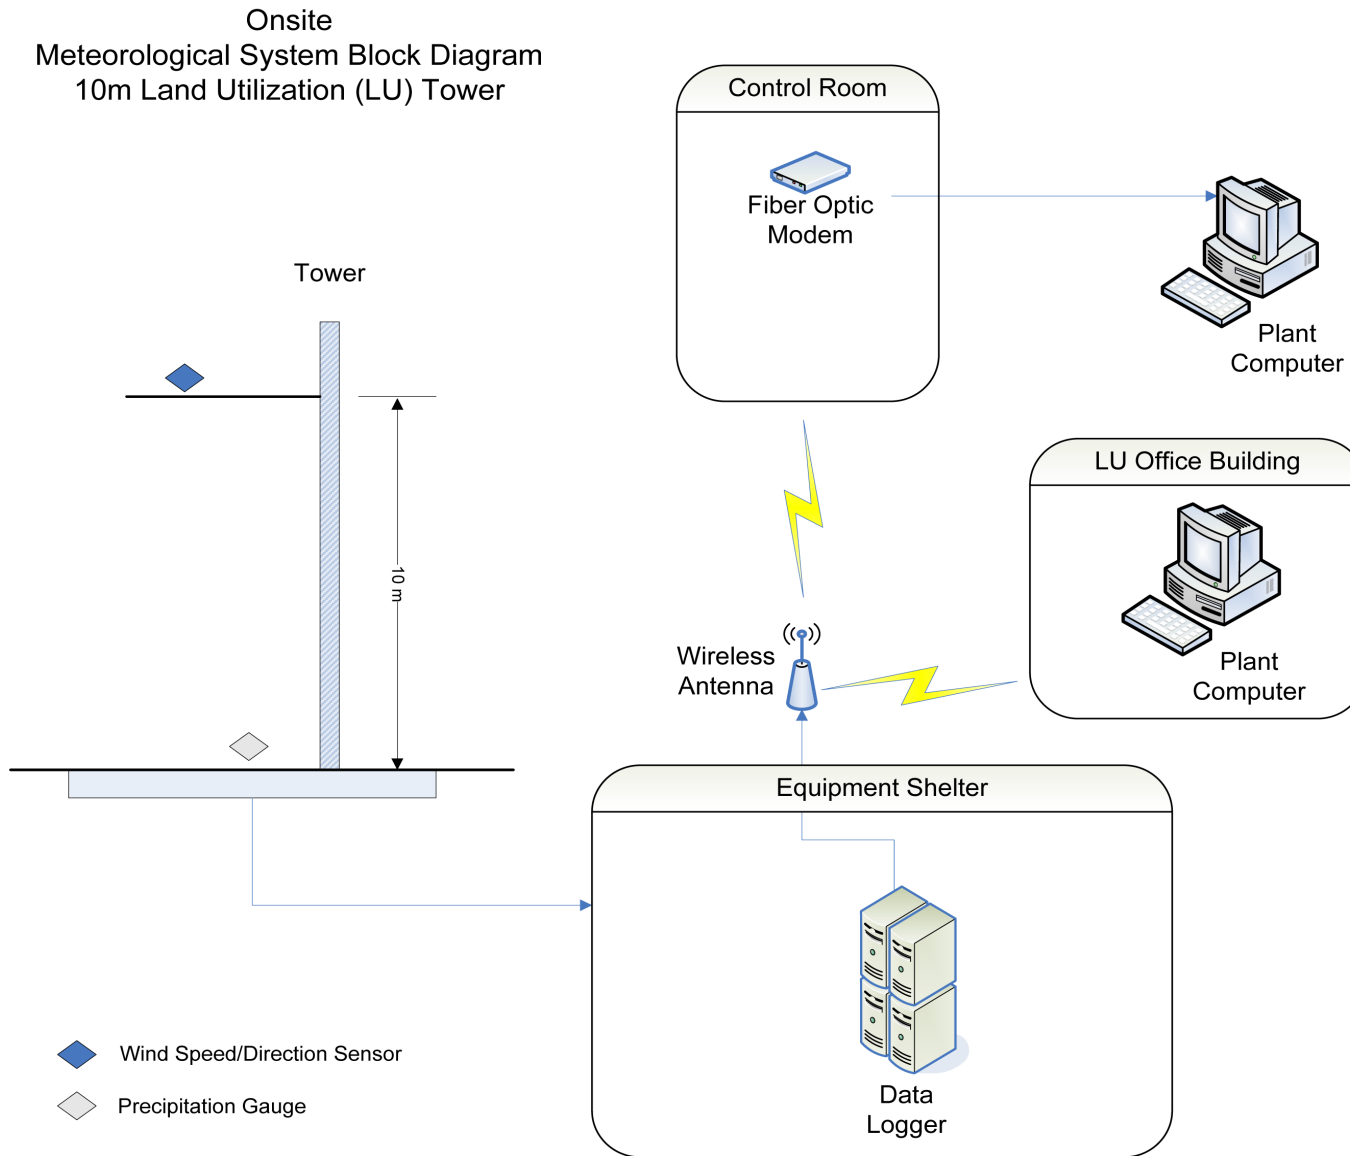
Onsite
Meteorological System Block Diagram
10m Land Utilization (LU) Tower

Control Room

Fiber Optic Modem

Plant Computer

Tower

10 m

LU Office Building

Plant Computer

Wireless Antenna

Equipment Shelter

Data Logger

Wind Speed/Direction Sensor

Precipitation Gauge